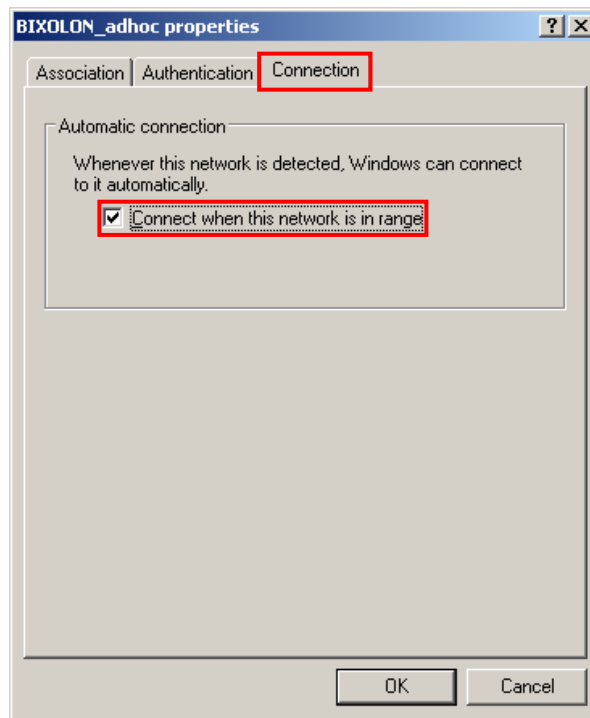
BIXOLON_adhoc properties

? X

Association Authentication Connection

Automatic connection

Whenever this network is detected, Windows can connect to it automatically.

Connect when this network is in range

OK Cancel